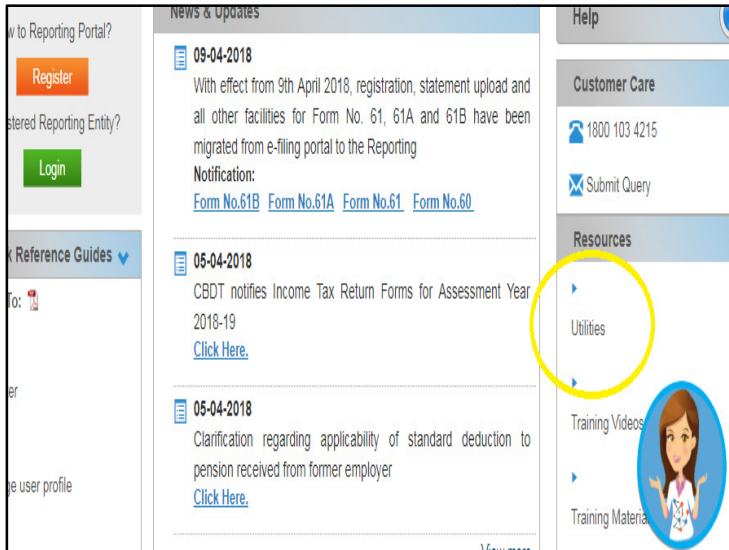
w to Reporting Portal?

Register

stered Reporting Entity?

Login

k Reference Guides

To:

er

ge user profile

News & Updates

09-04-2018

With effect from 9th April 2018, registration, statement upload and all other facilities for Form No. 61, 61A and 61B have been migrated from e-filing portal to the Reporting

Notification:

Form No.61B Form No.61A Form No.61 Form No.60

05-04-2018

CBDT notifies Income Tax Return Forms for Assessment Year 2018-19

Click Here.

05-04-2018

Clarification regarding applicability of standard deduction to pension received from former employer

Click Here.

View more

Help

Customer Care

1800 103 4215

Submit Query

Resources

Utilities

Training Videos

Training Materia